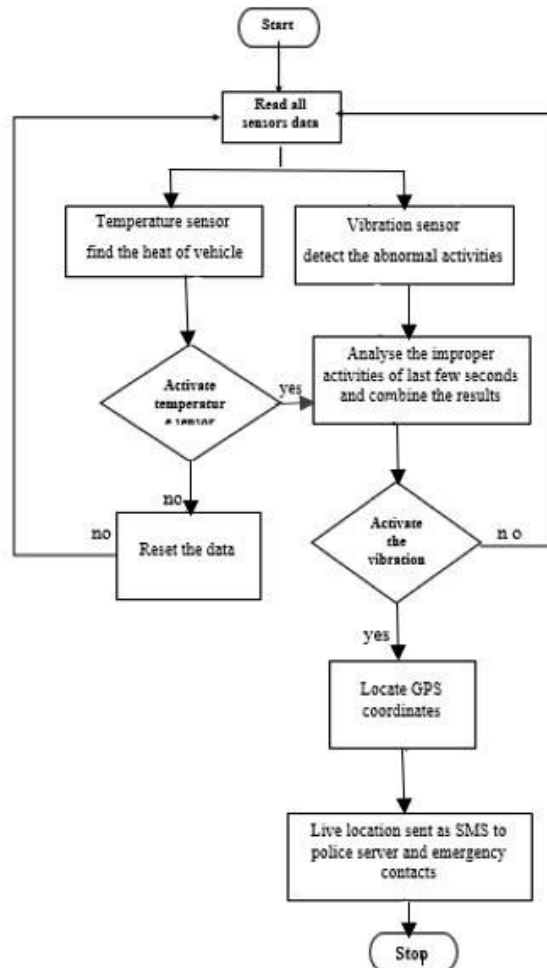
Start

Read all sensors data

Temperature sensor find the heat of vehicle

Vibration sensor detect the abnormal activities

Activate temperatur e sensor

yes

Analyse the improper activities of last few seconds and combine the results

no

no

Reset the data

Activate the vibration

n o

yes

Locate GPS coordinates

Live location sent as SMS to police server and emergency contacts

Stop